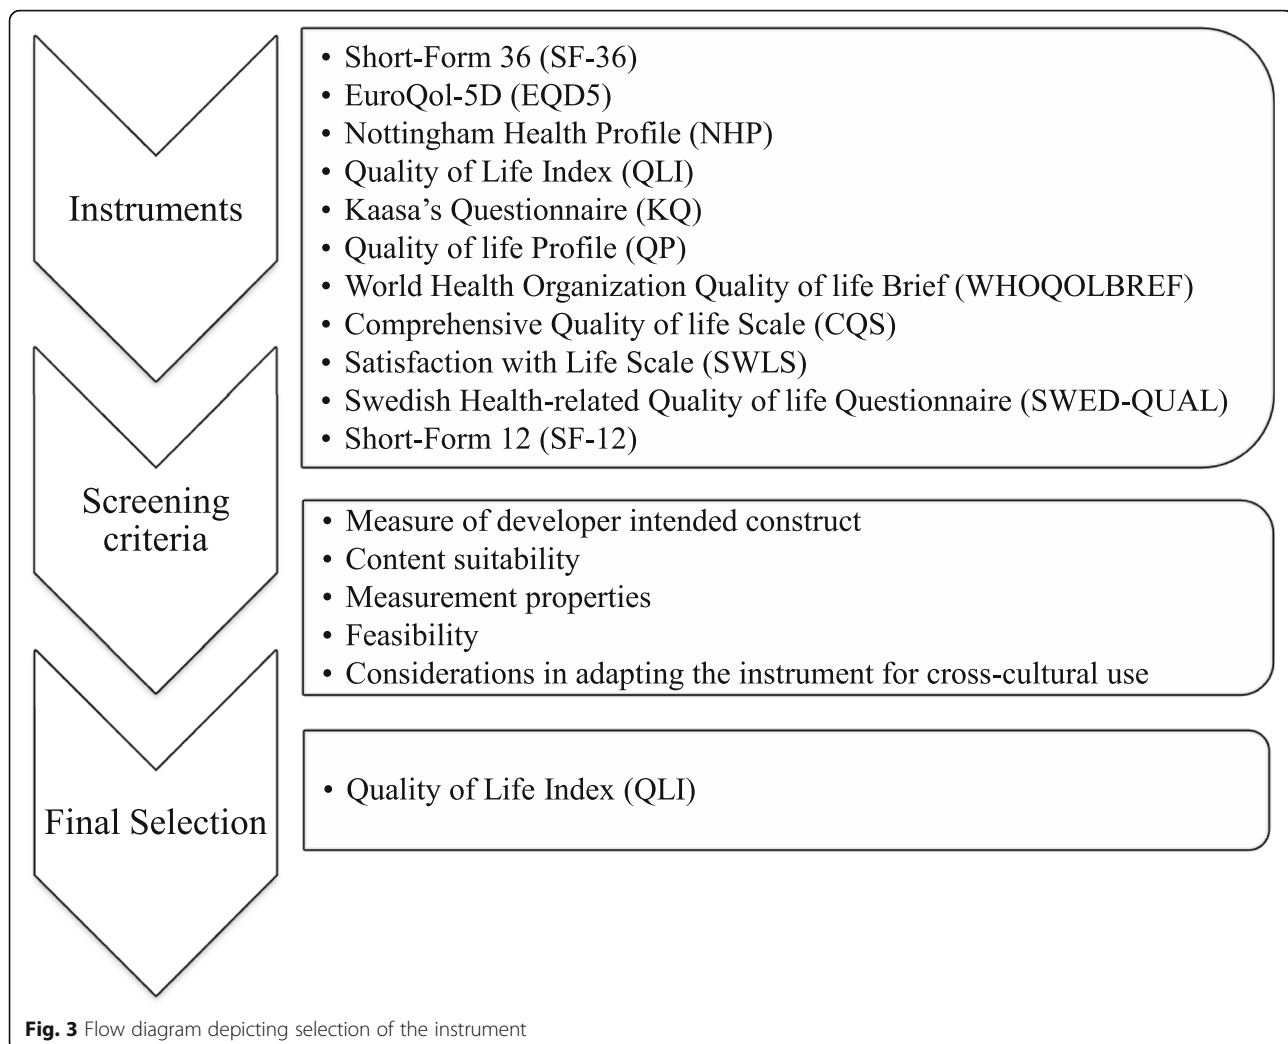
Instruments

• Short-Form 36 (SF-36)
• EuroQol-5D (EQD5)
• Nottingham Health Profile (NHP)
• Quality of Life Index (QLI)
• Kaasa's Questionnaire (KQ)
• Quality of life Profile (QP)
• World Health Organization Quality of life Brief (WHOQOLBREF)
• Comprehensive Quality of life Scale (CQS)
• Satisfaction with Life Scale (SWLS)
• Swedish Health-related Quality of life Questionnaire (SWED-QUAL)
• Short-Form 12 (SF-12)

Screening criteria

• Measure of developer intended construct
• Content suitability
• Measurement properties
• Feasibility
• Considerations in adapting the instrument for cross-cultural use

Final Selection

• Quality of Life Index (QLI)

Fig. 3 Flow diagram depicting selection of the instrument